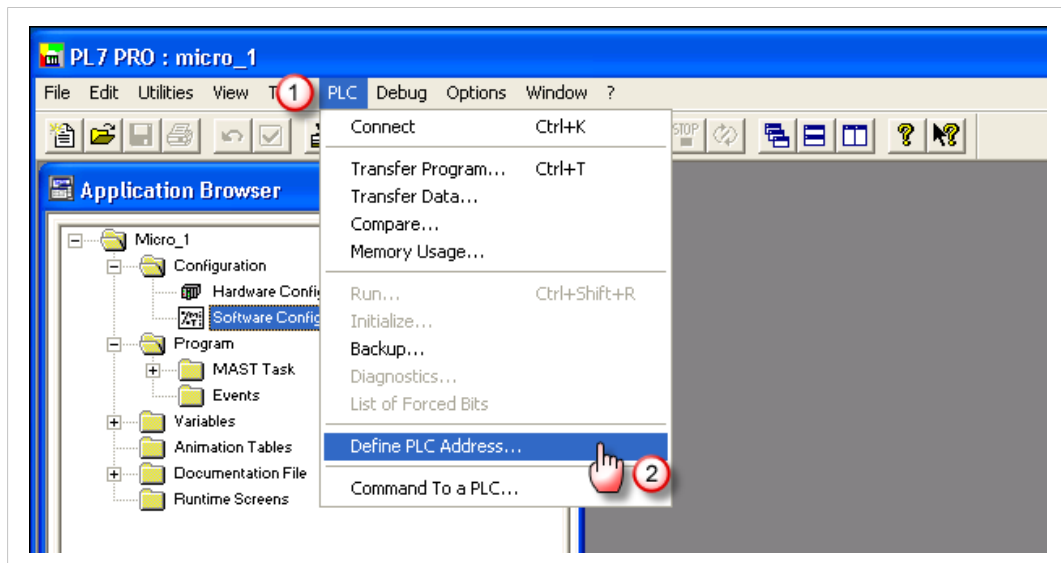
PL7 PRO : micro_1

File Edit Utilities View T 1 PLC Debug Options Window ?

Connect Ctrl+K
Transfer Program... Ctrl+T
Transfer Data...
Compare...
Memory Usage...
Run... Ctrl+Shift+R
Initialize...
Backup...
Diagnostics...
List of Forced Bits
Define PLC Address...
Command To a PLC...

2

STOP

Application Browser

Micro_1
Configuration
Hardware Confi
Software Confi
Program
MAST Task
Events
Variables
Animation Tables
Documentation File
Runtime Screens